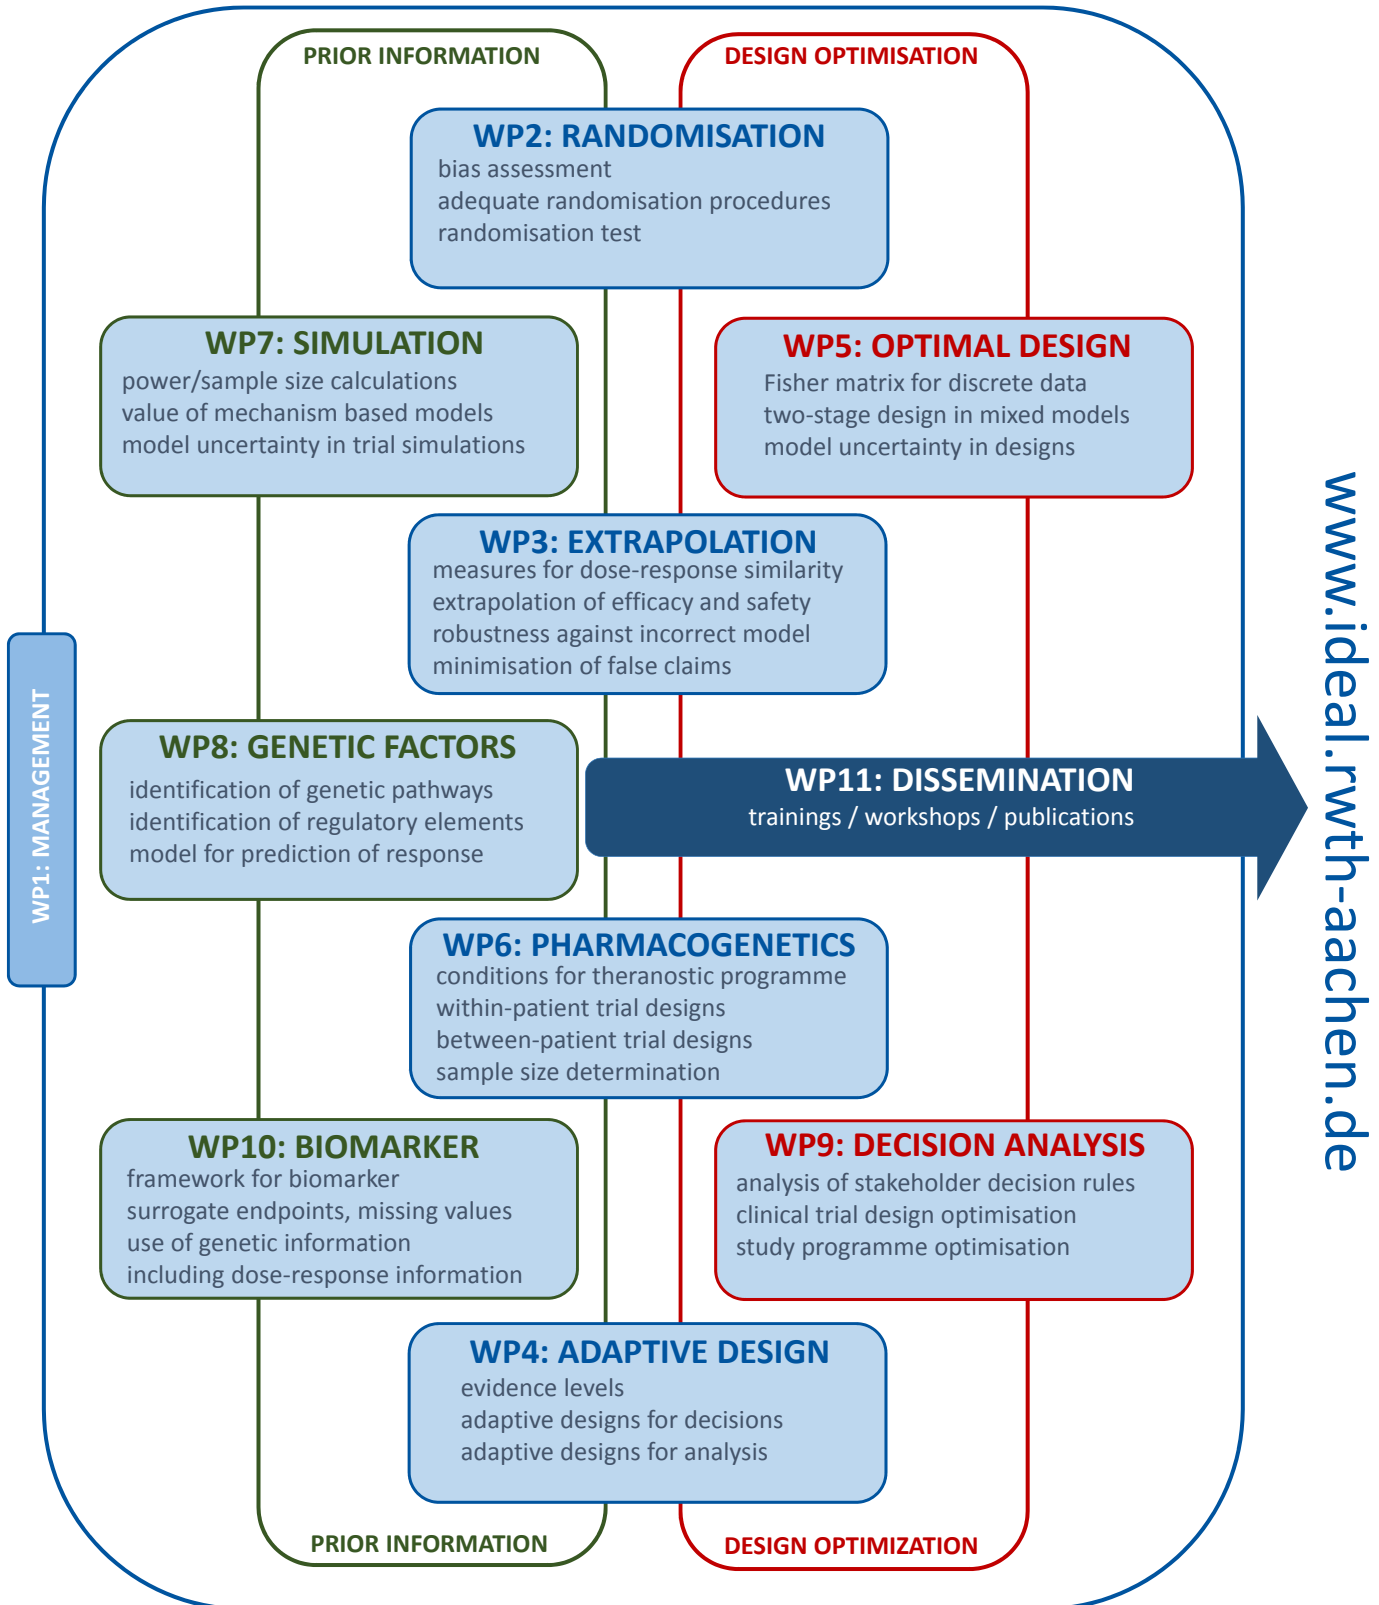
PRIOR INFORMATION

DESIGN OPTIMISATION

WP2: RANDOMISATION
bias assessment
adequate randomisation procedures
randomisation test

WP7: SIMULATION
power/sample size calculations
value of mechanism based models
model uncertainty in trial simulations

WP5: OPTIMAL DESIGN
Fisher matrix for discrete data
two-stage design in mixed models
model uncertainty in designs

WP3: EXTRAPOLATION
measures for dose-response similarity
extrapolation of efficacy and safety
robustness against incorrect model
minimisation of false claims

WP1: MANAGEMENT

WP8: GENETIC FACTORS
identification of genetic pathways
identification of regulatory elements
model for prediction of response

WP11: DISSEMINATION
trainings / workshops / publications

www.ideal.rwth-aachen.de

WP6: PHARMACOGENETICS
conditions for theranostic programme
within-patient trial designs
between-patient trial designs
sample size determination

WP10: BIOMARKER
framework for biomarker
surrogate endpoints, missing values
use of genetic information
including dose-response information

WP9: DECISION ANALYSIS
analysis of stakeholder decision rules
clinical trial design optimisation
study programme optimisation

WP4: ADAPTIVE DESIGN
evidence levels
adaptive designs for decisions
adaptive designs for analysis

PRIOR INFORMATION

DESIGN OPTIMIZATION